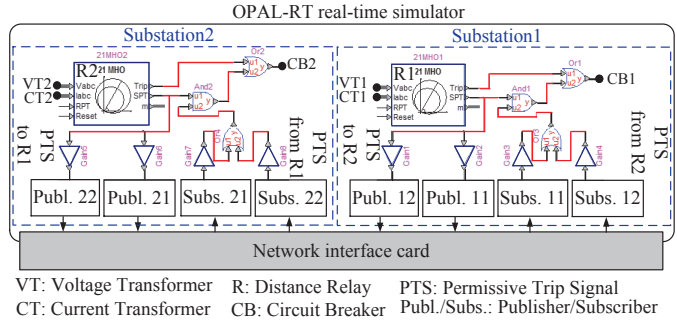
OPAL-RT real-time simulator

Substation2

21MHO2

R2 21 MHO

VT2
CT2

Vabc
Iabc
RPT
Reset

Trip
SPT
mho

Or2
u1
u2
y

CB2

And2
u1
u2
y

PTS
to R1

Gain5

Gain6

Gain7

Or4
u1
u2
y

Gain8

PTS
from R1

Publ. 22

Publ. 21

Subs. 21

Subs. 22

Substation1

21MHO1

R1 21 MHO

VT1
CT1

Vabc
Iabc
RPT
Reset

Trip
SPT
mho

Or1
u1
u2
y

CB1

And1
u1
u2
y

PTS
to R2

Gain1

Gain2

Gain3

Or3
u1
u2
y

Gain4

PTS
from R2

Publ. 12

Publ. 11

Subs. 11

Subs. 12

Network interface card

VT: Voltage Transformer
CT: Current Transformer

R: Distance Relay
CB: Circuit Breaker

PTS: Permissive Trip Signal
Publ./Subs.: Publisher/Subscriber